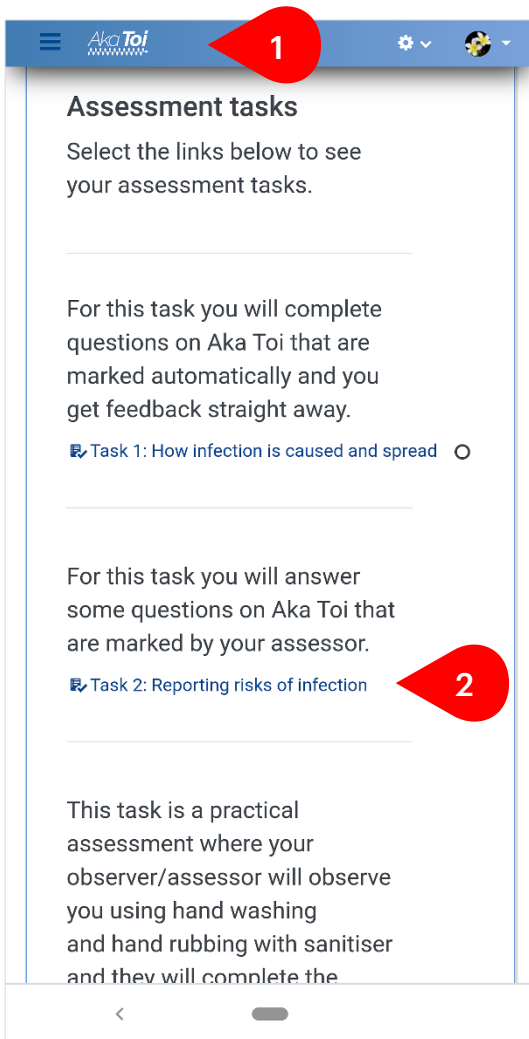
Aka Toi

1

Assessment tasks

Select the links below to see your assessment tasks.

For this task you will complete questions on Aka Toi that are marked automatically and you get feedback straight away.

Task 1: How infection is caused and spread

For this task you will answer some questions on Aka Toi that are marked by your assessor.

Task 2: Reporting risks of infection

2

This task is a practical assessment where your observer/assessor will observe you using hand washing and hand rubbing with sanitiser and they will complete the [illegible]